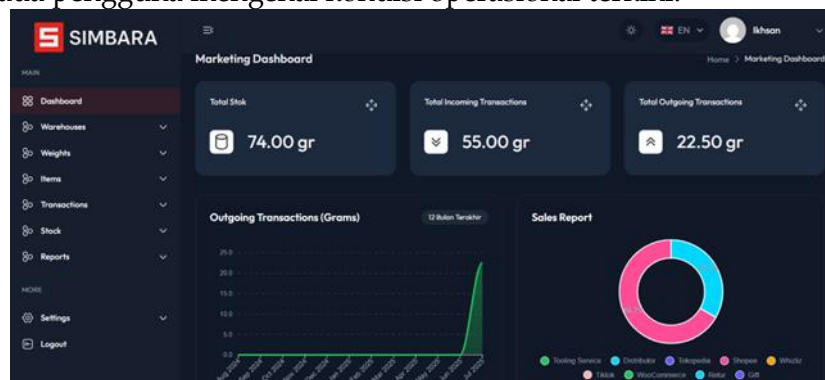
SIMBARA

MAIN

Dashboard
Warehouses
Weights
Items
Transactions
Stock
Reports

MORE

Settings
Logout

EN
Ikhsan

Marketing Dashboard

Home > Marketing Dashboard

Total Stok
74.00 gr

Total Incoming Transactions
55.00 gr

Total Outgoing Transactions
22.50 gr

Outgoing Transactions (Grams)

12 Bulan Terakhir

25.0
20.0
15.0
10.0
5.0
0.0

Sales Report

Tooling Service
Distributor
Tokopedia
Shopee
Whatsapp
Tiktok
WooCommerce
Retail
Gift